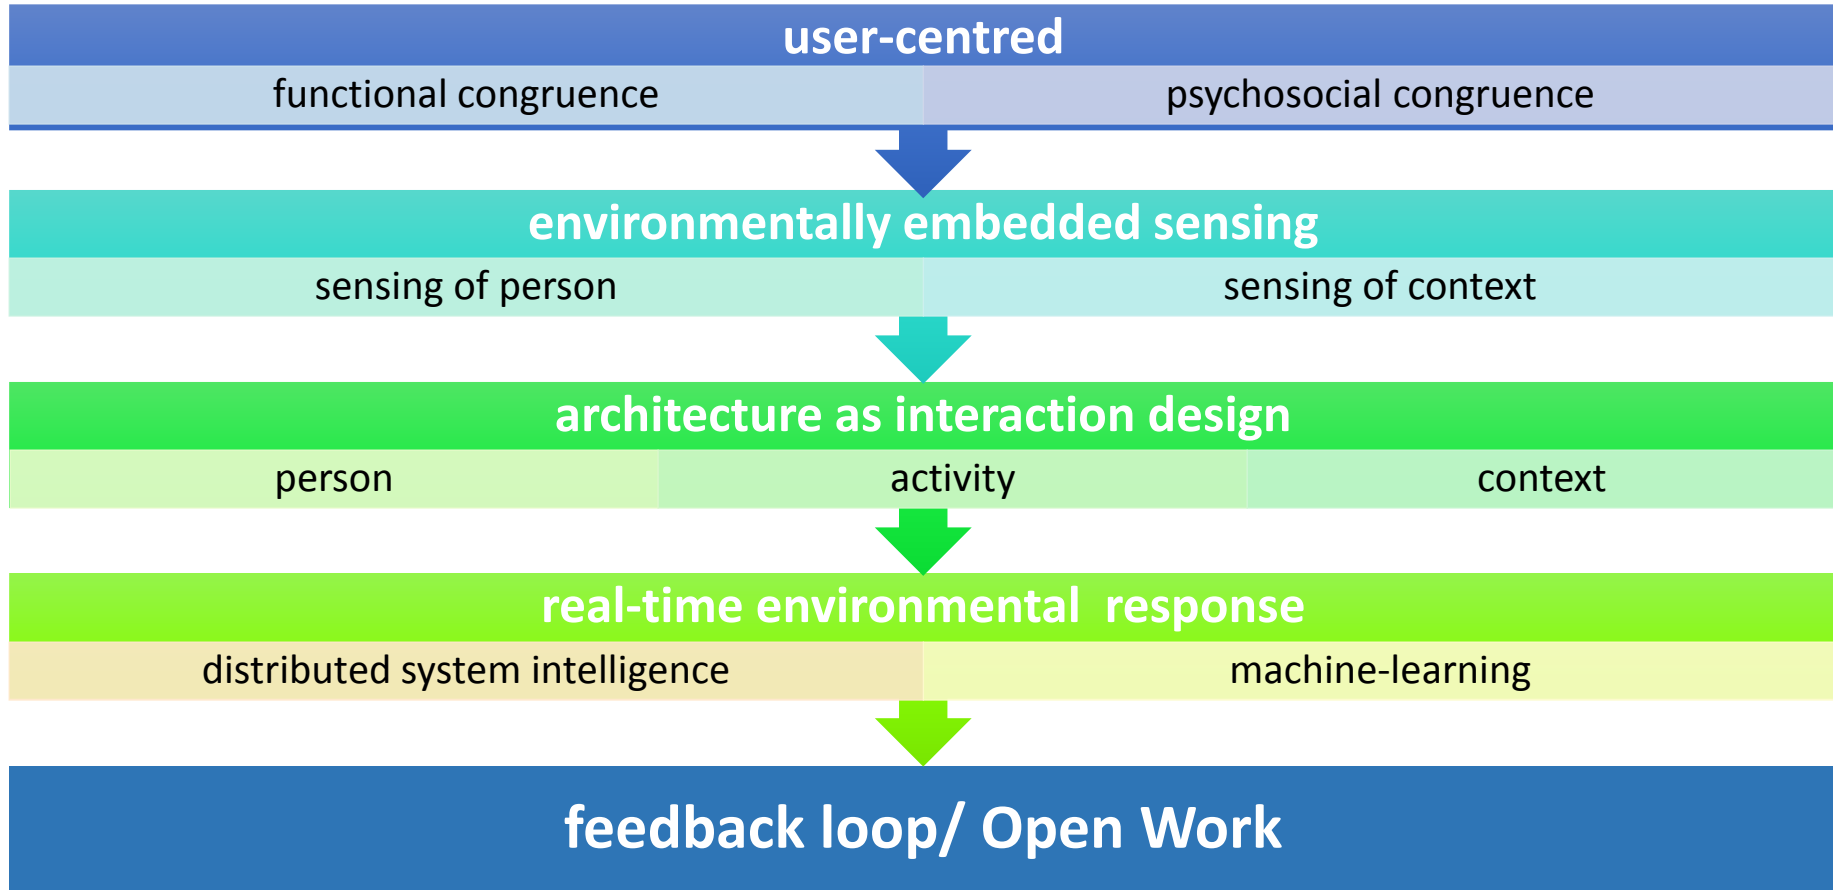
user-centred

functional congruence

psychosocial congruence

environmentally embedded sensing

sensing of person

sensing of context

architecture as interaction design

person

activity

context

real-time environmental  response

distributed system intelligence

machine-learning

feedback loop/ Open Work